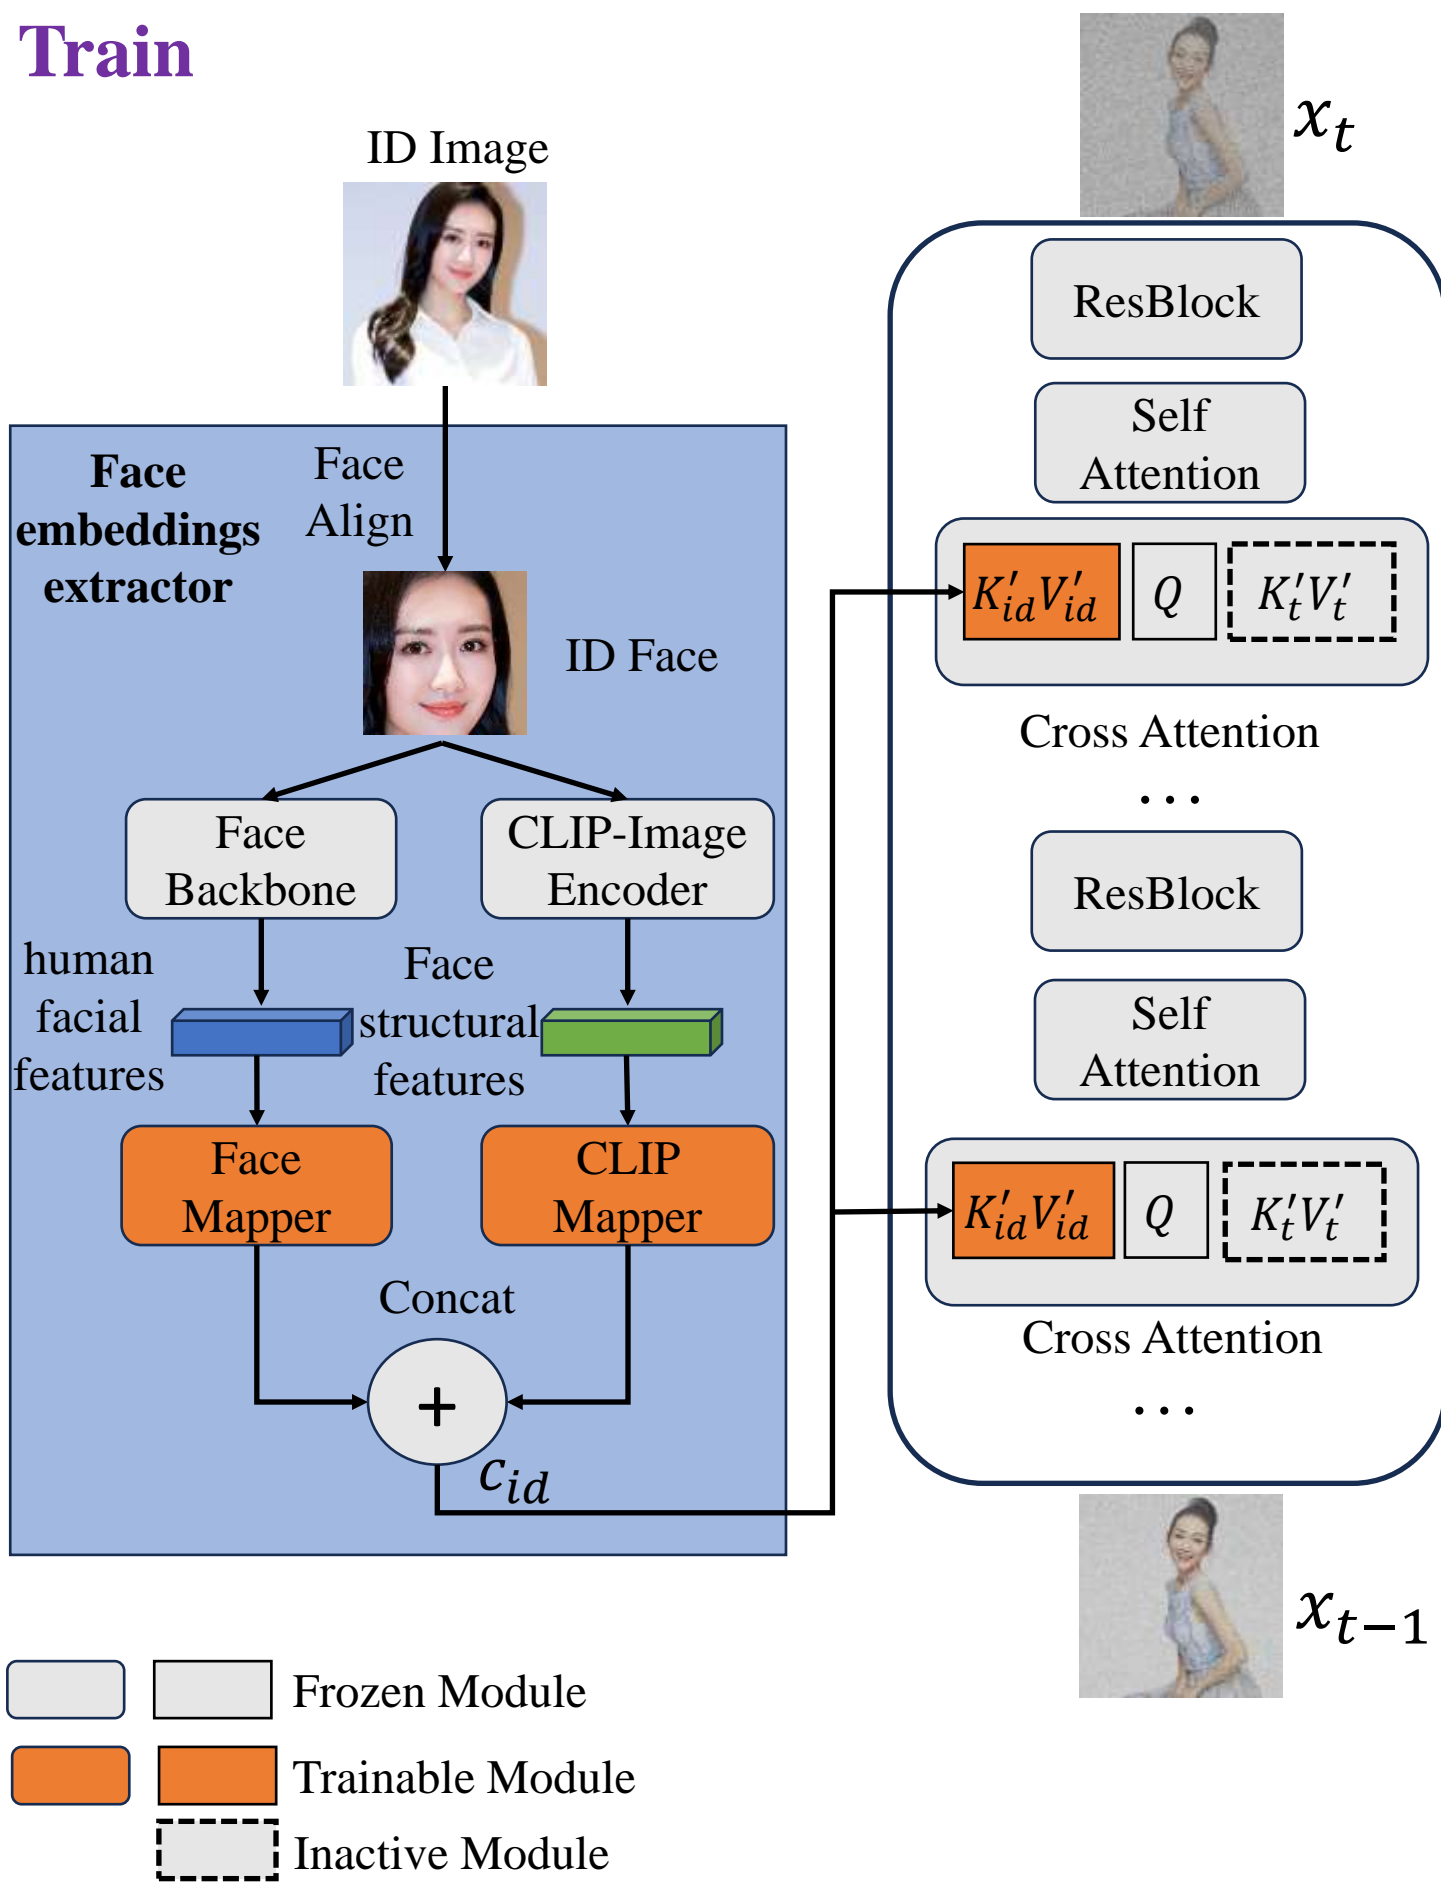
Train

ID Image

Face embeddings extractor

Face Align

ID Face

Face Backbone

CLIP-Image Encoder

human facial features

Face structural features

Face Mapper

CLIP Mapper

Concat

+

$c_{id}$

$x_t$

ResBlock

Self Attention

$K'_{id}V'_{id}$

$Q$

$K'_tV'_t$

Cross Attention

...

ResBlock

Self Attention

$K'_{id}V'_{id}$

$Q$

$K'_tV'_t$

Cross Attention

...

$x_{t-1}$

Frozen Module

Trainable Module

Inactive Module